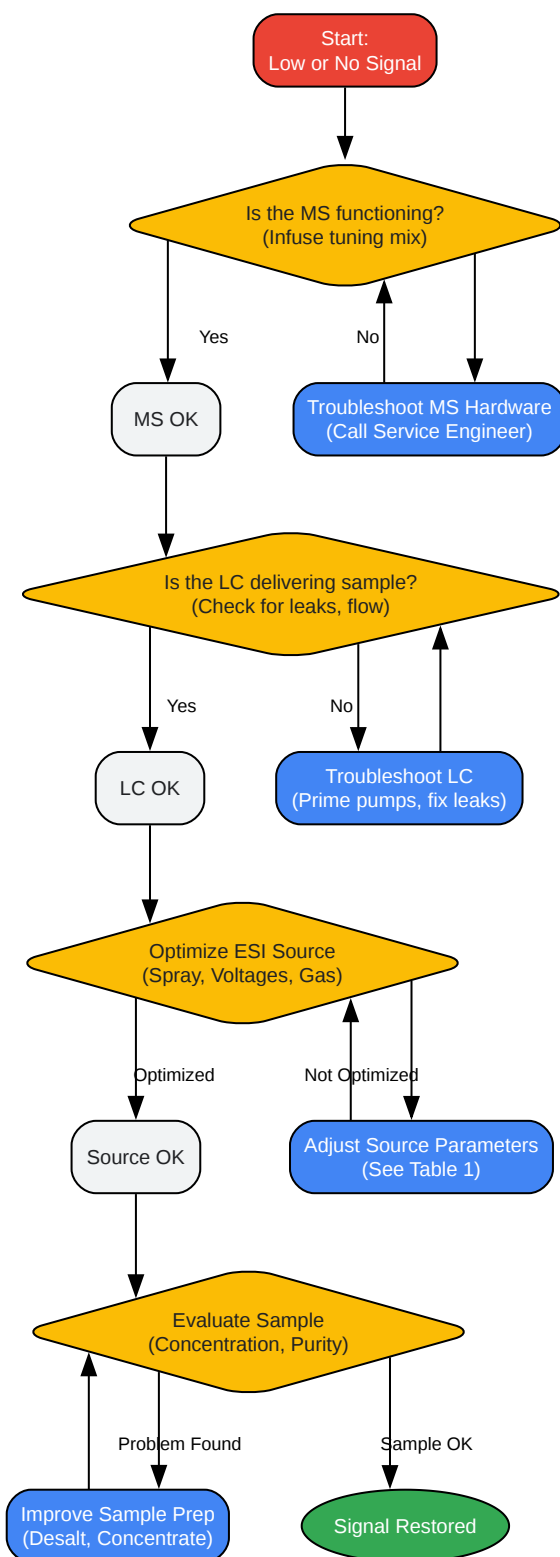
Start:
Low or No Signal

Is the MS functioning?
(Infuse tuning mix)

Yes

No

MS OK

Troubleshoot MS Hardware
(Call Service Engineer)

Is the LC delivering sample?
(Check for leaks, flow)

Yes

No

LC OK

Troubleshoot LC
(Prime pumps, fix leaks)

Optimize ESI Source
(Spray, Voltages, Gas)

Optimized

Not Optimized

Source OK

Adjust Source Parameters
(See Table 1)

Evaluate Sample
(Concentration, Purity)

Problem Found

Sample OK

Improve Sample Prep
(Desalt, Concentrate)

Signal Restored